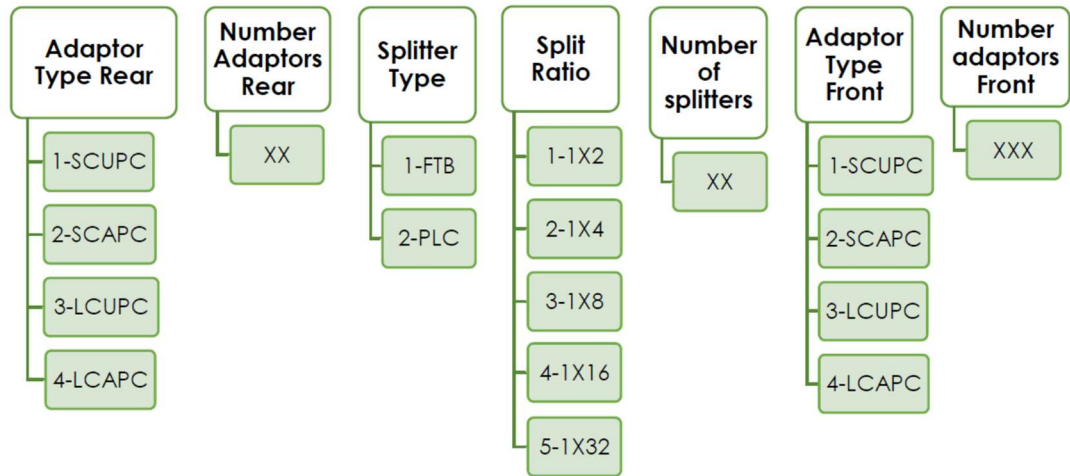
Adaptor Type Rear

1-SCUPC

2-SCAPC

3-LCUPC

4-LCAPC

Number Adaptors Rear

XX

Splitter Type

1-FTB

2-PLC

Split Ratio

1-1X2

2-1X4

3-1X8

4-1X16

5-1X32

Number of splitters

XX

Adaptor Type Front

1-SCUPC

2-SCAPC

3-LCUPC

4-LCAPC

Number adaptors Front

XXX